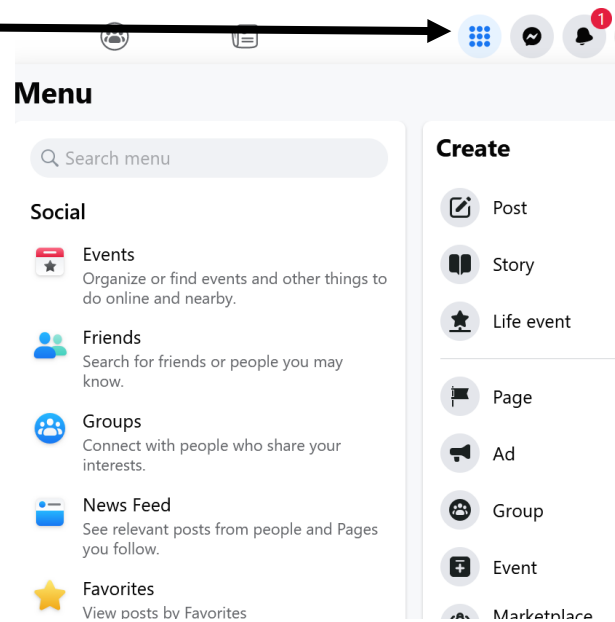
1

Menu

Search menu

Social

Events
Organize or find events and other things to do online and nearby.

Friends
Search for friends or people you may know.

Groups
Connect with people who share your interests.

News Feed
See relevant posts from people and Pages you follow.

Favorites
View posts by Favorites

Create

Post

Story

Life event

Page

Ad

Group

Event

Marketplace